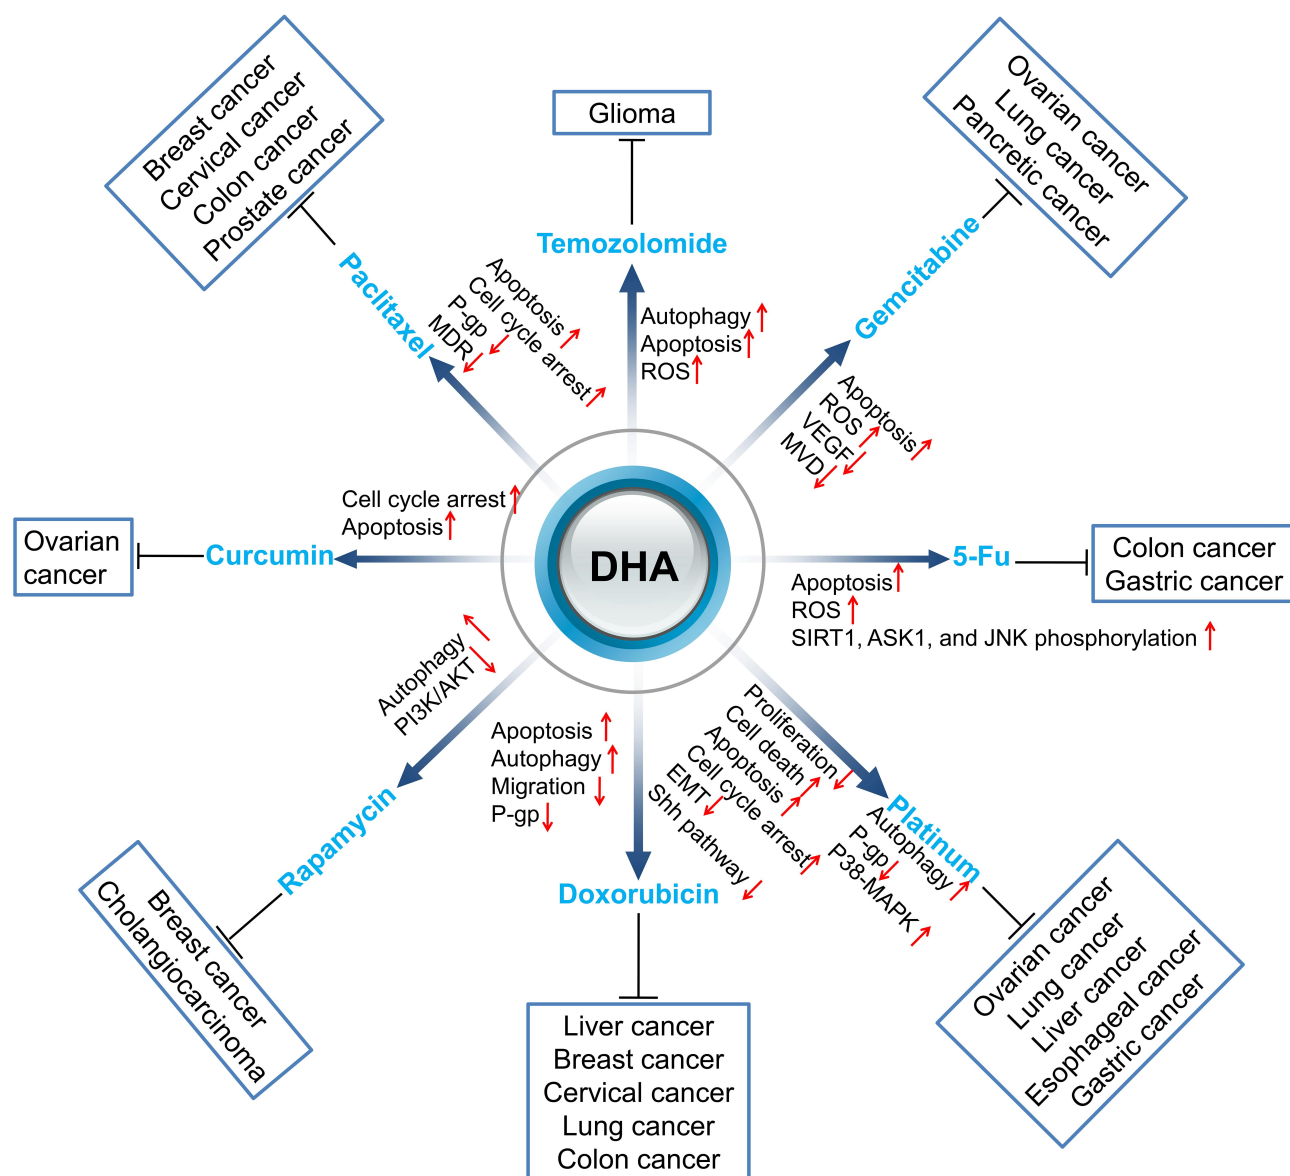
Breast cancer
Cervical cancer
Colon cancer
Prostate cancer

Glioma

Ovarian cancer
Lung cancer
Pancretic cancer

Paclitaxel

Apoptosis ↑
Cell cycle arrest ↑
P-gp ↓
MDR ↓

Temozolomide

Autophagy ↑
Apoptosis ↑
ROS ↑

Gemcitabine

Apoptosis ↑
ROS ↑
VEGF ↓
MVD ↓

Cell cycle arrest ↑
Apoptosis ↑

Ovarian cancer

Curcumin

DHA

5-Fu

Colon cancer
Gastric cancer

Apoptosis ↑
ROS ↑
SIRT1, ASK1, and JNK phosphorylation ↑

Autophagy ↑
PI3K/AKT ↓

Apoptosis ↑
Autophagy ↑
Migration ↓
P-gp ↓

Proliferation ↓
Cell death ↑
Apoptosis ↑
Cell cycle arrest ↑
EMT ↓
Shh pathway ↓

Platinum

Autophagy ↑
P-gp ↓
P38-MAPK ↑

Rapamycin

Breast cancer
Cholangiocarcinoma

Doxorubicin

Liver cancer
Breast cancer
Cervical cancer
Lung cancer
Colon cancer

Ovarian cancer
Lung cancer
Liver cancer
Esophageal cancer
Gastric cancer